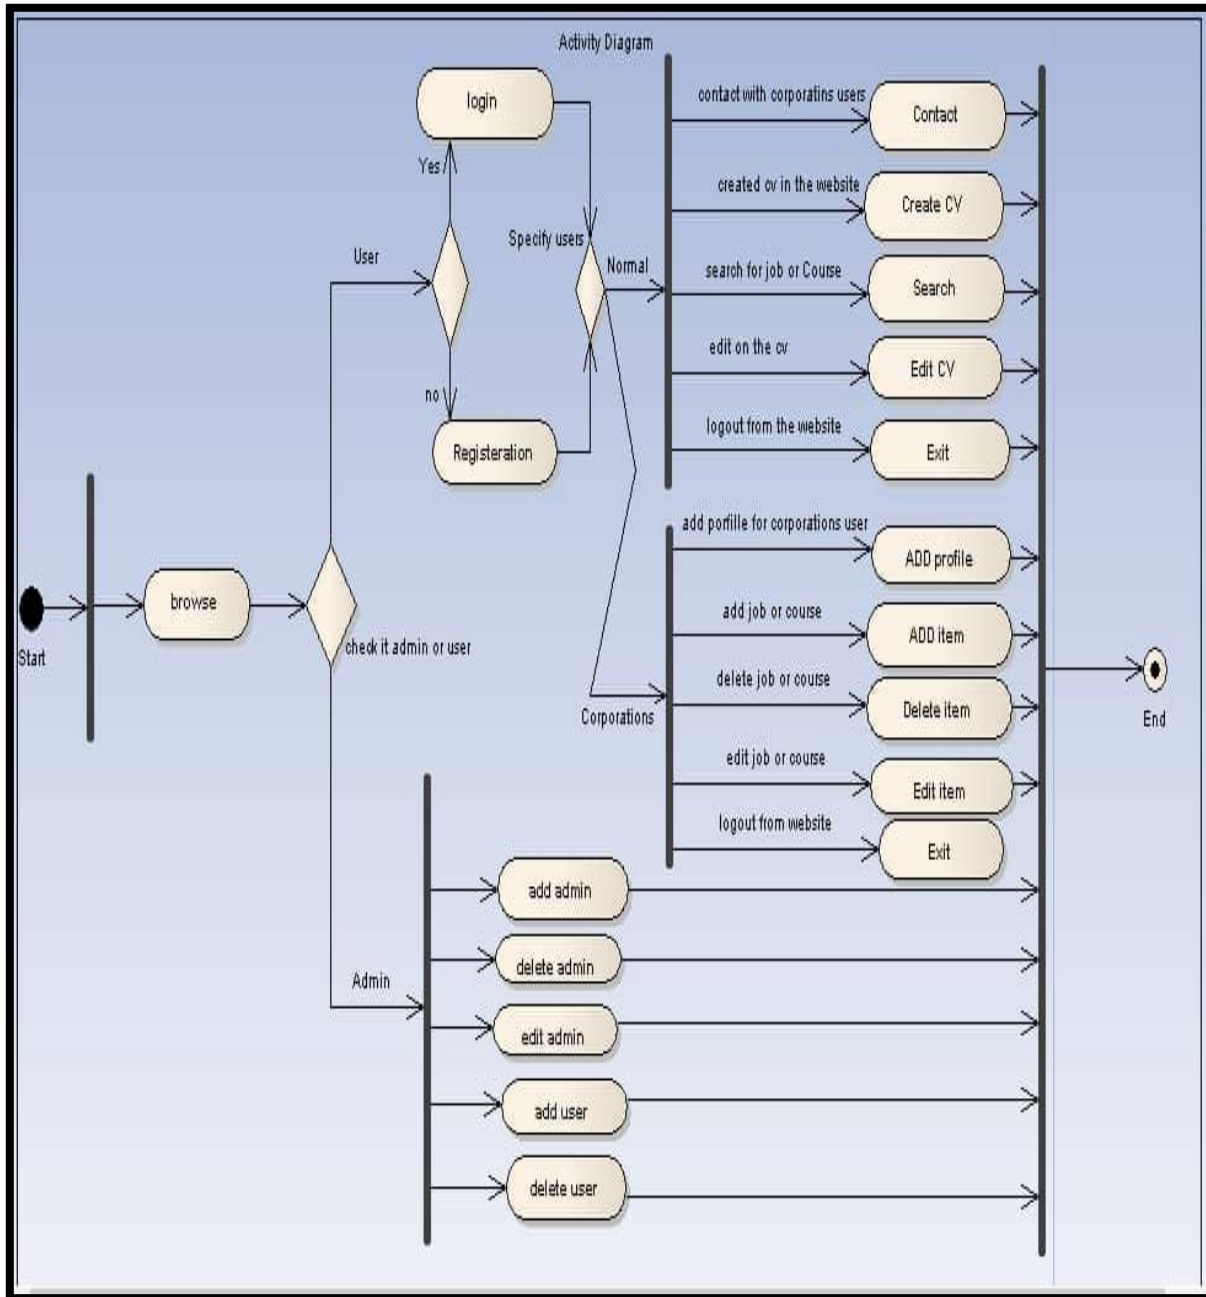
Activity Diagram

login

Yes

User

no

Registeration

Specify users

Normal

contact with corporatins users

Contact

created cv in the website

Create CV

search for job or Course

Search

edit on the cv

Edit CV

logout from the website

Exit

Start

browse

check it admin or user

add porfille for corporations user

ADD profile

add job or course

ADD item

delete job or course

Delete item

Corporations

edit job or course

Edit item

logout from website

Exit

End

add admin

delete admin

Admin

edit admin

add user

delete user